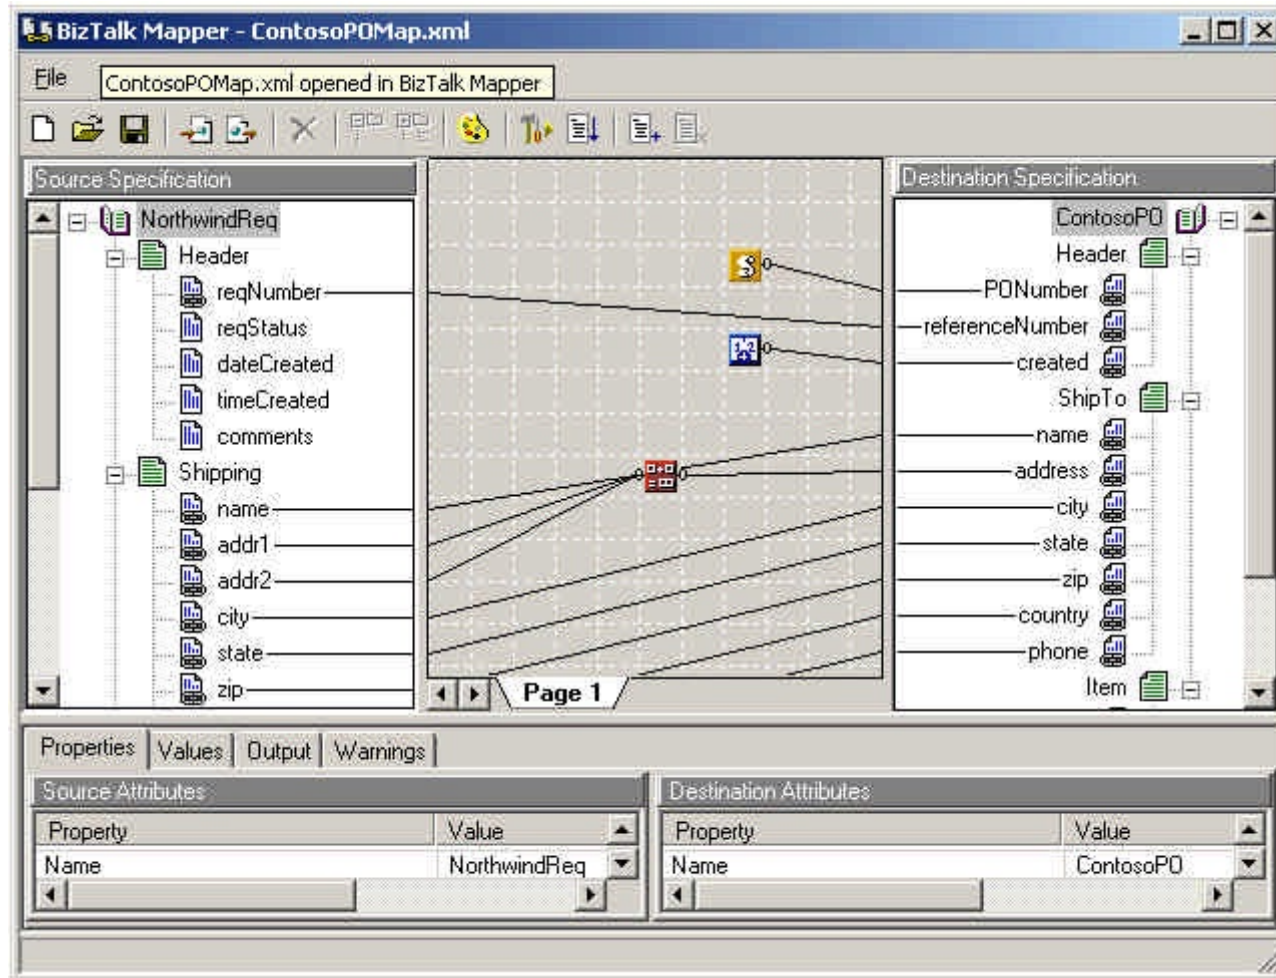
BizTalk Mapper - ContosoPOMap.xml

File ContosoPOMap.xml opened in BizTalk Mapper

Source Specification

NorthwindReq
Header
reqNumber
reqStatus
dateCreated
timeCreated
comments
Shipping
name
addr1
addr2
city
state
zip

Page 1

Destination Specification

ContosoPO
Header
PONumber
referenceNumber
created
ShipTo
name
address
city
state
zip
country
phone
Item

Properties | Values | Output | Warnings

Source Attributes

| Property | Value |
|---|---|
| Name | NorthwindReq |

Destination Attributes

| Property | Value |
|---|---|
| Name | ContosoPO |